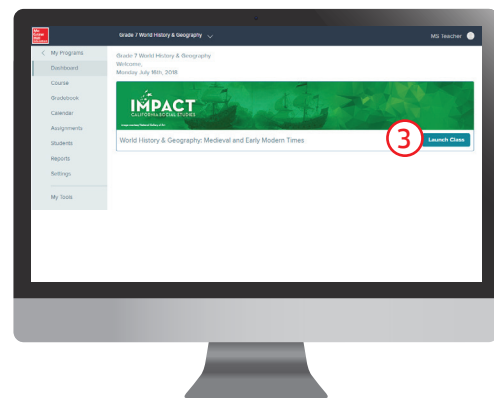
Mc Graw Hill Education

Grade 7 World History & Geography

MS. Teacher

< My Programs

Dashboard

Course

Gradebook

Calendar

Assignments

Students

Reports

Settings

My Tools

Grade 7 World History & Geography
Welcome,
Monday July 16th, 2018

IMPACT
CALIFORNIA SOCIAL STUDIES

World History & Geography: Medieval and Early Modern Times

3

Launch Class